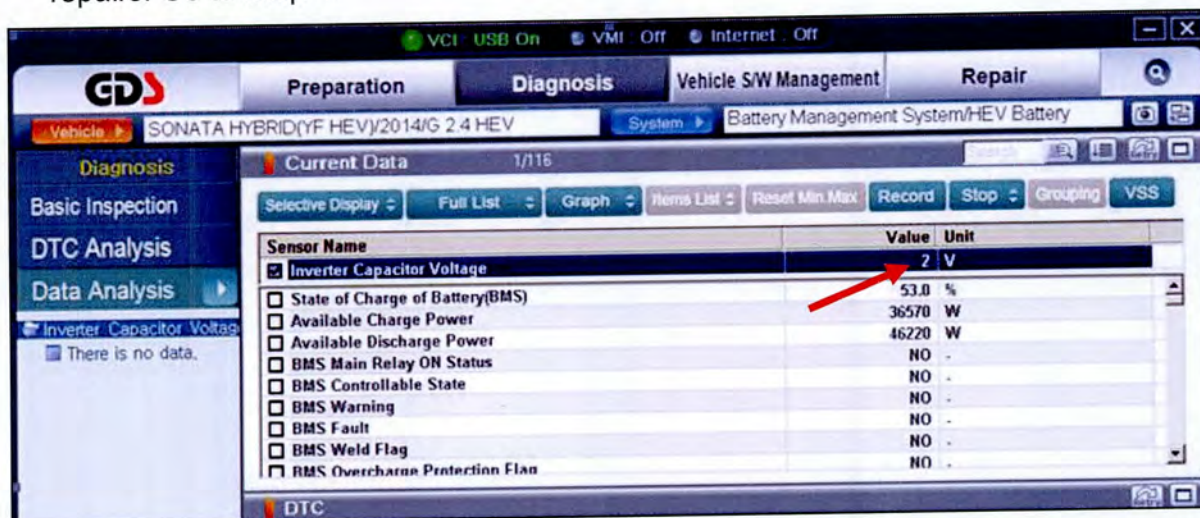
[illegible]

VCI USB On VMI Off Internet Off

GDS

Preparation | Diagnosis | Vehicle S/W Management | Repair

Vehicle ▶ SONATA HYBRID(YF HEV)/2014/G 2.4 HEV System ▶ Battery Management System/HEV Battery

Diagnosis

Basic Inspection

DTC Analysis

Data Analysis

Inverter Capacitor Voltag

There is no data.

Current Data 1/116

Search

Selective Display | Full List | Graph | Items List | Reset Min.Max | Record | Stop | Grouping | VSS

| Sensor Name | Value | Unit |
|---|---|---|
| ☑ Inverter Capacitor Voltage | 2 | V |
| ☐ State of Charge of Battery(BMS) | 53.0 | % |
| ☐ Available Charge Power | 36570 | W |
| ☐ Available Discharge Power | 46220 | W |
| ☐ BMS Main Relay ON Status | NO | - |
| ☐ BMS Controllable State | NO | - |
| ☐ BMS Warning | NO | - |
| ☐ BMS Fault | NO | - |
| ☐ BMS Weld Flag | NO | - |
| ☐ BMS Overcharge Protection Flag | NO | - |

DTC